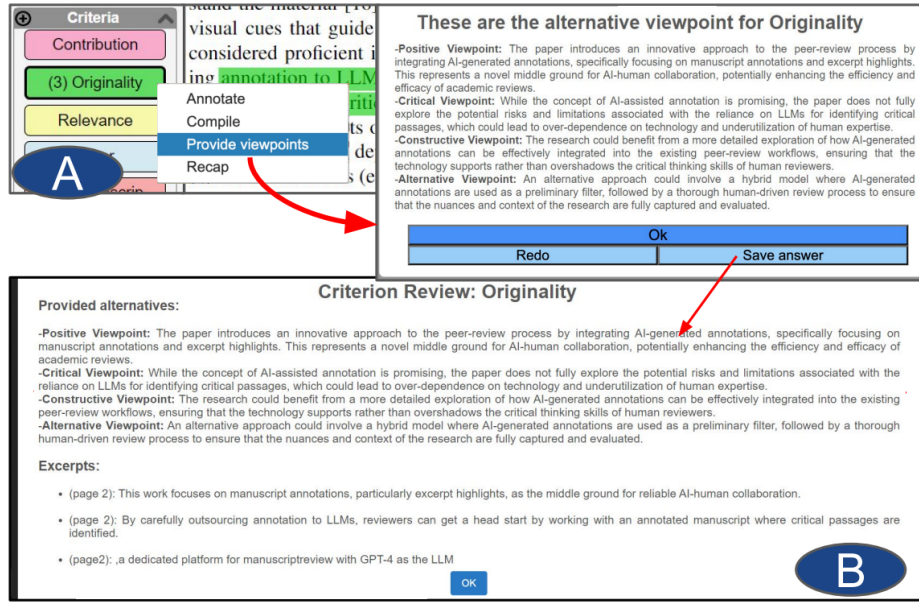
Criteria
Contribution
(3) Originality
Relevance

stand the material [
visual cues that guide
considered proficient i
ing annotation to LLM
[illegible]
s (e

Annotate
Compile
Provide viewpoints
Recap

A

These are the alternative viewpoint for Originality

-Positive Viewpoint: The paper introduces an innovative approach to the peer-review process by integrating AI-generated annotations, specifically focusing on manuscript annotations and excerpt highlights. This represents a novel middle ground for AI-human collaboration, potentially enhancing the efficiency and efficacy of academic reviews.
-Critical Viewpoint: While the concept of AI-assisted annotation is promising, the paper does not fully explore the potential risks and limitations associated with the reliance on LLMs for identifying critical passages, which could lead to over-dependence on technology and underutilization of human expertise.
-Constructive Viewpoint: The research could benefit from a more detailed exploration of how AI-generated annotations can be effectively integrated into the existing peer-review workflows, ensuring that the technology supports rather than overshadows the critical thinking skills of human reviewers.
-Alternative Viewpoint: An alternative approach could involve a hybrid model where AI-generated annotations are used as a preliminary filter, followed by a thorough human-driven review process to ensure that the nuances and context of the research are fully captured and evaluated.

Ok
Redo
Save answer

Criterion Review: Originality

Provided alternatives:

-Positive Viewpoint: The paper introduces an innovative approach to the peer-review process by integrating AI-generated annotations, specifically focusing on manuscript annotations and excerpt highlights. This represents a novel middle ground for AI-human collaboration, potentially enhancing the efficiency and efficacy of academic reviews.
-Critical Viewpoint: While the concept of AI-assisted annotation is promising, the paper does not fully explore the potential risks and limitations associated with the reliance on LLMs for identifying critical passages, which could lead to over-dependence on technology and underutilization of human expertise.
-Constructive Viewpoint: The research could benefit from a more detailed exploration of how AI-generated annotations can be effectively integrated into the existing peer-review workflows, ensuring that the technology supports rather than overshadows the critical thinking skills of human reviewers.
-Alternative Viewpoint: An alternative approach could involve a hybrid model where AI-generated annotations are used as a preliminary filter, followed by a thorough human-driven review process to ensure that the nuances and context of the research are fully captured and evaluated.

Excerpts:

• (page 2): This work focuses on manuscript annotations, particularly excerpt highlights, as the middle ground for reliable AI-human collaboration.

• (page 2): By carefully outsourcing annotation to LLMs, reviewers can get a head start by working with an annotated manuscript where critical passages are identified.

• (page2): ,a dedicated platform for manuscriptreview with GPT-4 as the LLM

OK

B